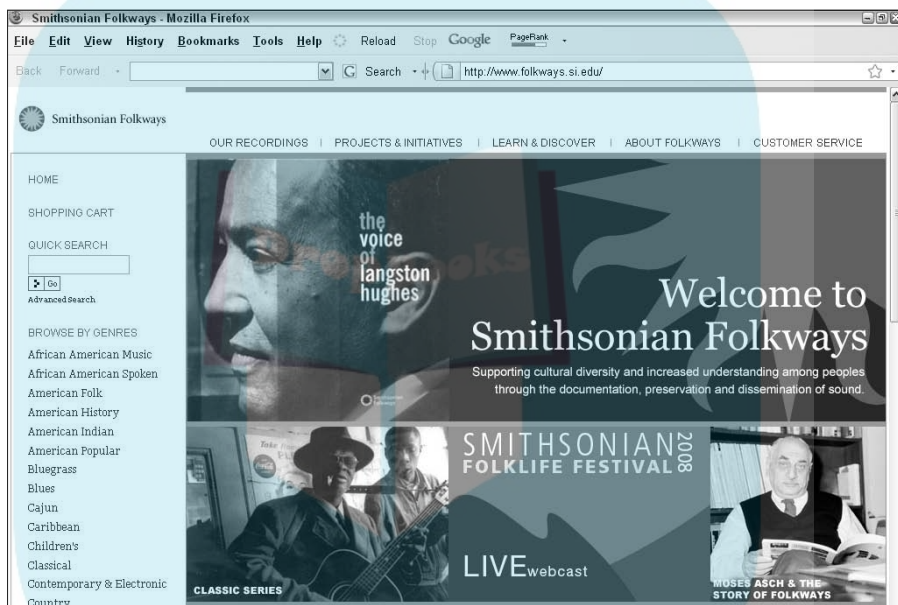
Smithsonian Folkways - Mozilla Firefox

File Edit View History Bookmarks Tools Help Reload Stop Google PageRank

Back Forward G Search http://www.folkways.si.edu/

Smithsonian Folkways

OUR RECORDINGS | PROJECTS & INITIATIVES | LEARN & DISCOVER | ABOUT FOLKWAYS | CUSTOMER SERVICE

HOME

SHOPPING CART

QUICK SEARCH

Go

Advanced Search

BROWSE BY GENRES

African American Music
African American Spoken
American Folk
American History
American Indian
American Popular
Bluegrass
Blues
Cajun
Caribbean
Children's
Classical
Contemporary & Electronic
Country

the voice of langston hughes

Welcome to Smithsonian Folkways

Supporting cultural diversity and increased understanding among peoples through the documentation, preservation and dissemination of sound.

SMITHSONIAN 2008 FOLKLIFE FESTIVAL

LIVEwebcast

CLASSIC SERIES

MOSES ASCH & THE STORY OF FOLKWAYS